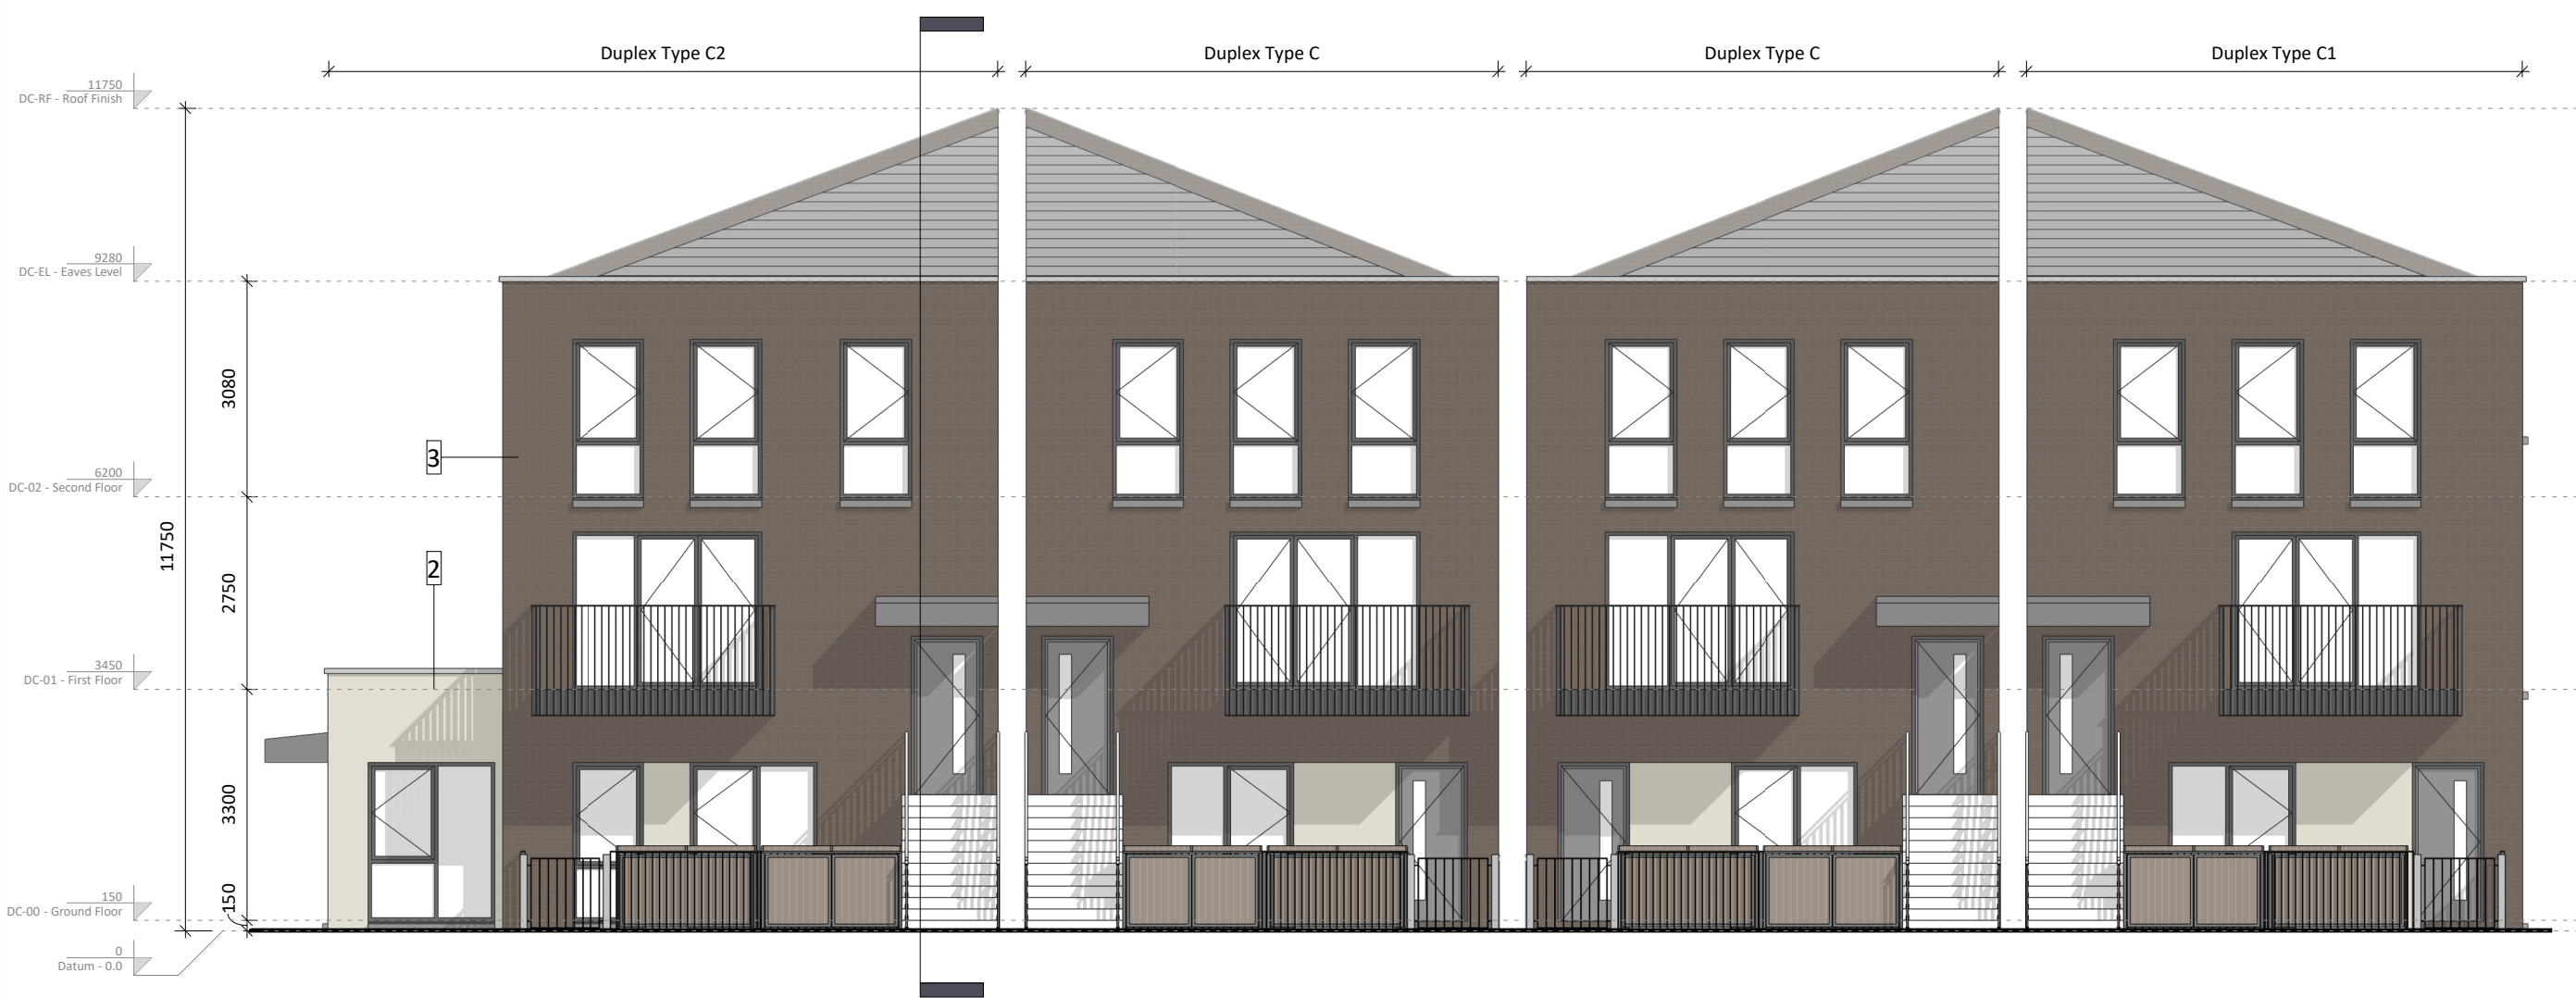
Duplex Type C2

Duplex Type C

Duplex Type C

Duplex Type C1

11750
DC-RF - Roof Finish

9280
DC-EL - Eaves Level

6200
DC-02 - Second Floor

3450
DC-01 - First Floor

150
DC-00 - Ground Floor

0
Datum - 0.0

11750

3080

2750

3300

150

3

2